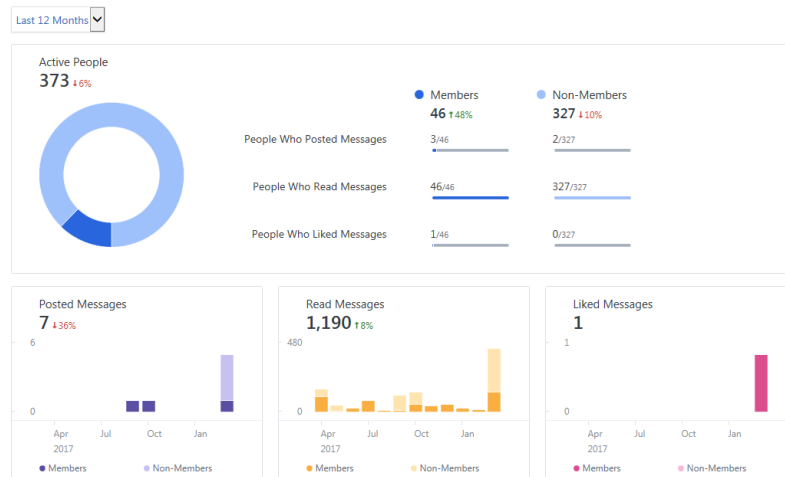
Last 12 Months

Active People
373 ↓6%

Members
46 ↑48%

Non-Members
327 ↓10%

People Who Posted Messages
3/46
2/327

People Who Read Messages
46/46
327/327

People Who Liked Messages
1/46
0/327

Posted Messages
7 ↓36%
6
0
Apr 2017
Jul
Oct
Jan
Members
Non-Members

Read Messages
1,190 ↑8%
480
0
Apr 2017
Jul
Oct
Jan
Members
Non-Members

Liked Messages
1
1
0
Apr 2017
Jul
Oct
Jan
Members
Non-Members